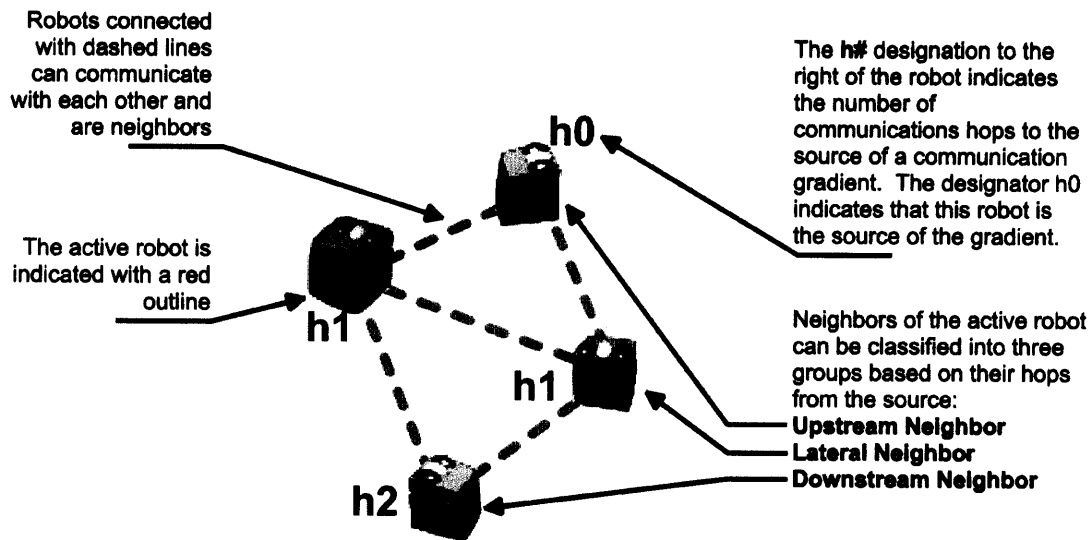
Robots connected with dashed lines can communicate with each other and are neighbors

The h# designation to the right of the robot indicates the number of communications hops to the source of a communication gradient. The designator h0 indicates that this robot is the source of the gradient.

h0

The active robot is indicated with a red outline

h1

h1

h2

Neighbors of the active robot can be classified into three groups based on their hops from the source:
Upstream Neighbor
Lateral Neighbor
Downstream Neighbor